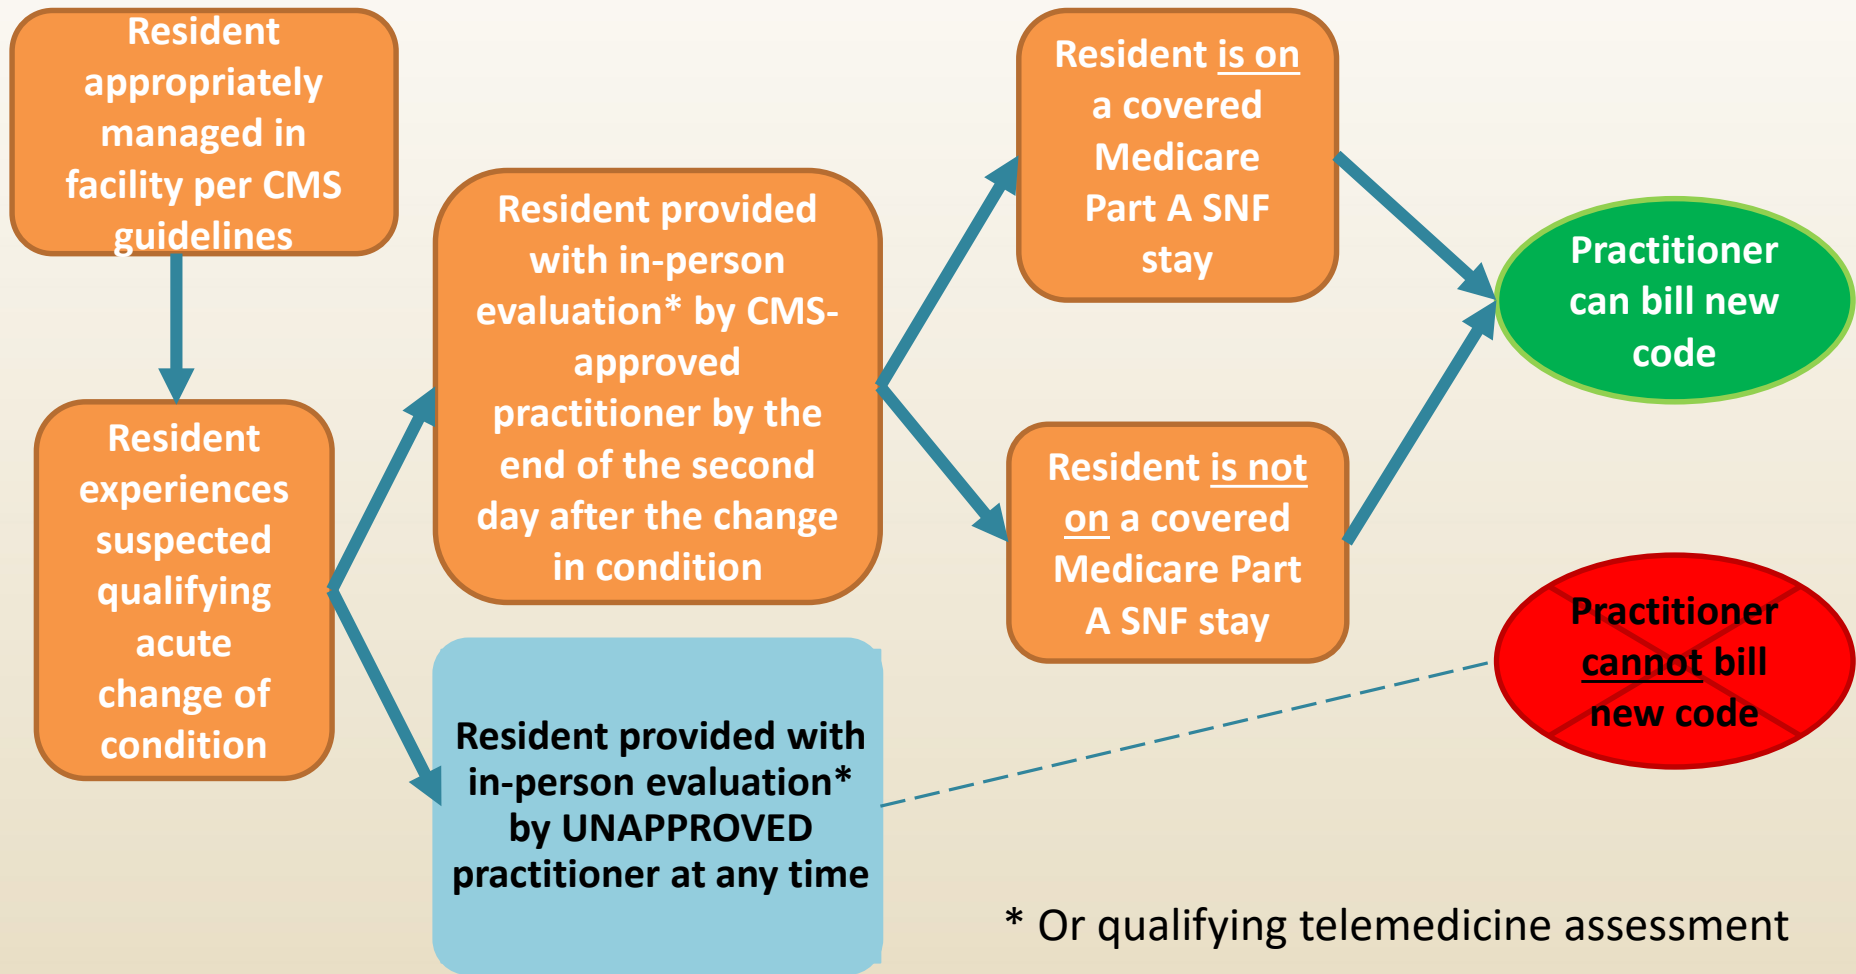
Resident appropriately managed in facility per CMS guidelines

Resident experiences suspected qualifying acute change of condition

Resident provided with in-person evaluation* by CMS-approved practitioner by the end of the second day after the change in condition

Resident provided with in-person evaluation* by UNAPPROVED practitioner at any time

Resident is on a covered Medicare Part A SNF stay

Resident is not on a covered Medicare Part A SNF stay

Practitioner can bill new code

Practitioner cannot bill new code

* Or qualifying telemedicine assessment